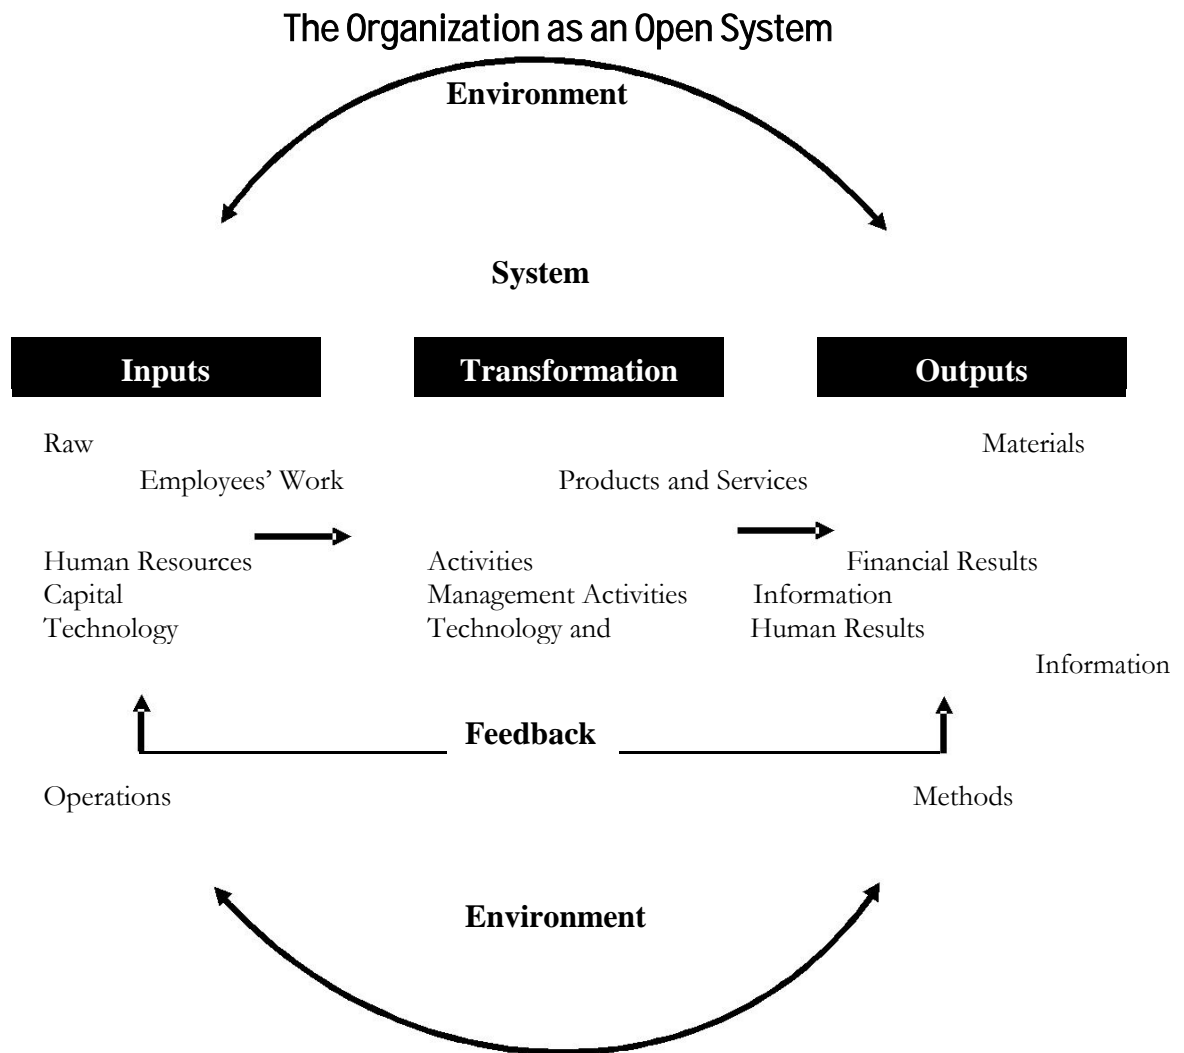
The Organization as an Open System

Environment

System

Inputs

Transformation

Outputs

Raw

Materials

Employees' Work

Products and Services

Human Resources
Capital
Technology

Activities
Management Activities
Technology and

Financial Results
Information
Human Results

Information

Feedback

Operations

Methods

Environment